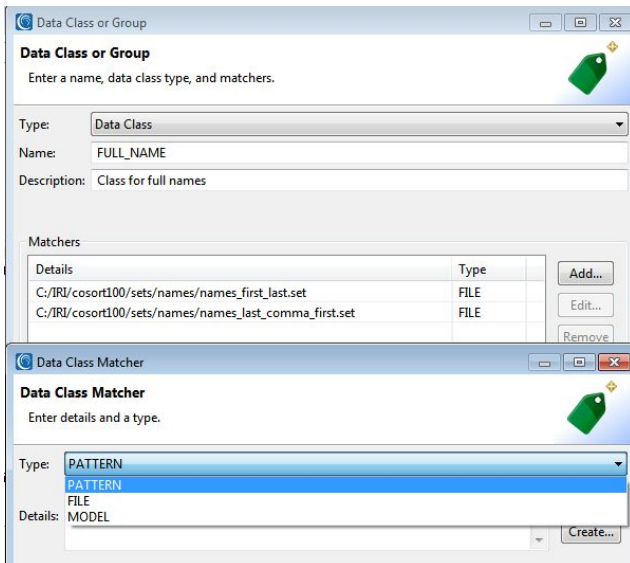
Data Class or Group

Data Class or Group
Enter a name, data class type, and matchers.

Type: Data Class
Name: FULL_NAME
Description: Class for full names

Matchers

| Details | Type |
|---|---|
| C:/IRI/cosort100/sets/names/names_first_last.set | FILE |
| C:/IRI/cosort100/sets/names/names_last_comma_first.set | FILE |

Add...
Edit...
Remove

Data Class Matcher

Data Class Matcher
Enter details and a type.

Type: PATTERN
PATTERN
FILE
MODEL
Details:
Create...